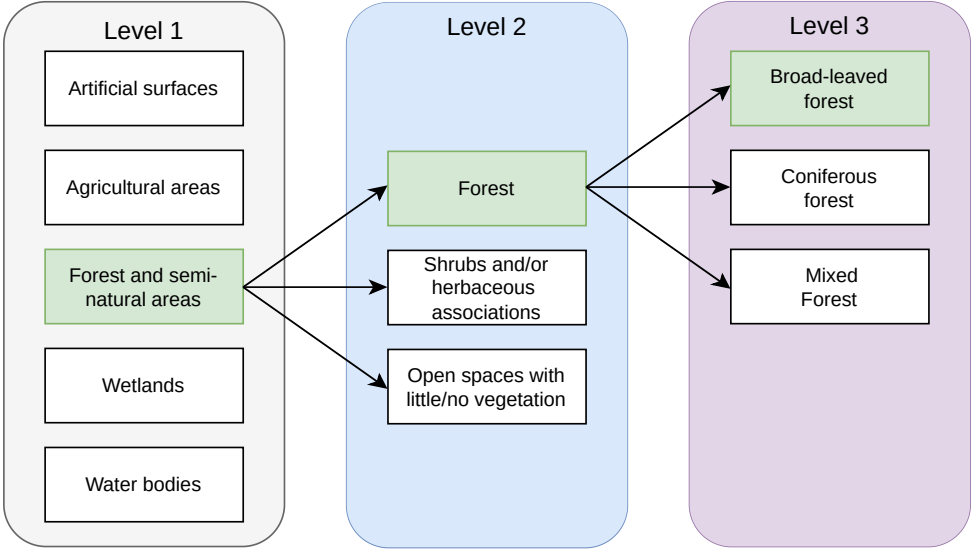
Level 1

Artificial surfaces

Agricultural areas

Forest and semi-natural areas

Wetlands

Water bodies

Level 2

Forest

Shrubs and/or herbaceous associations

Open spaces with little/no vegetation

Level 3

Broad-leaved forest

Coniferous forest

Mixed Forest